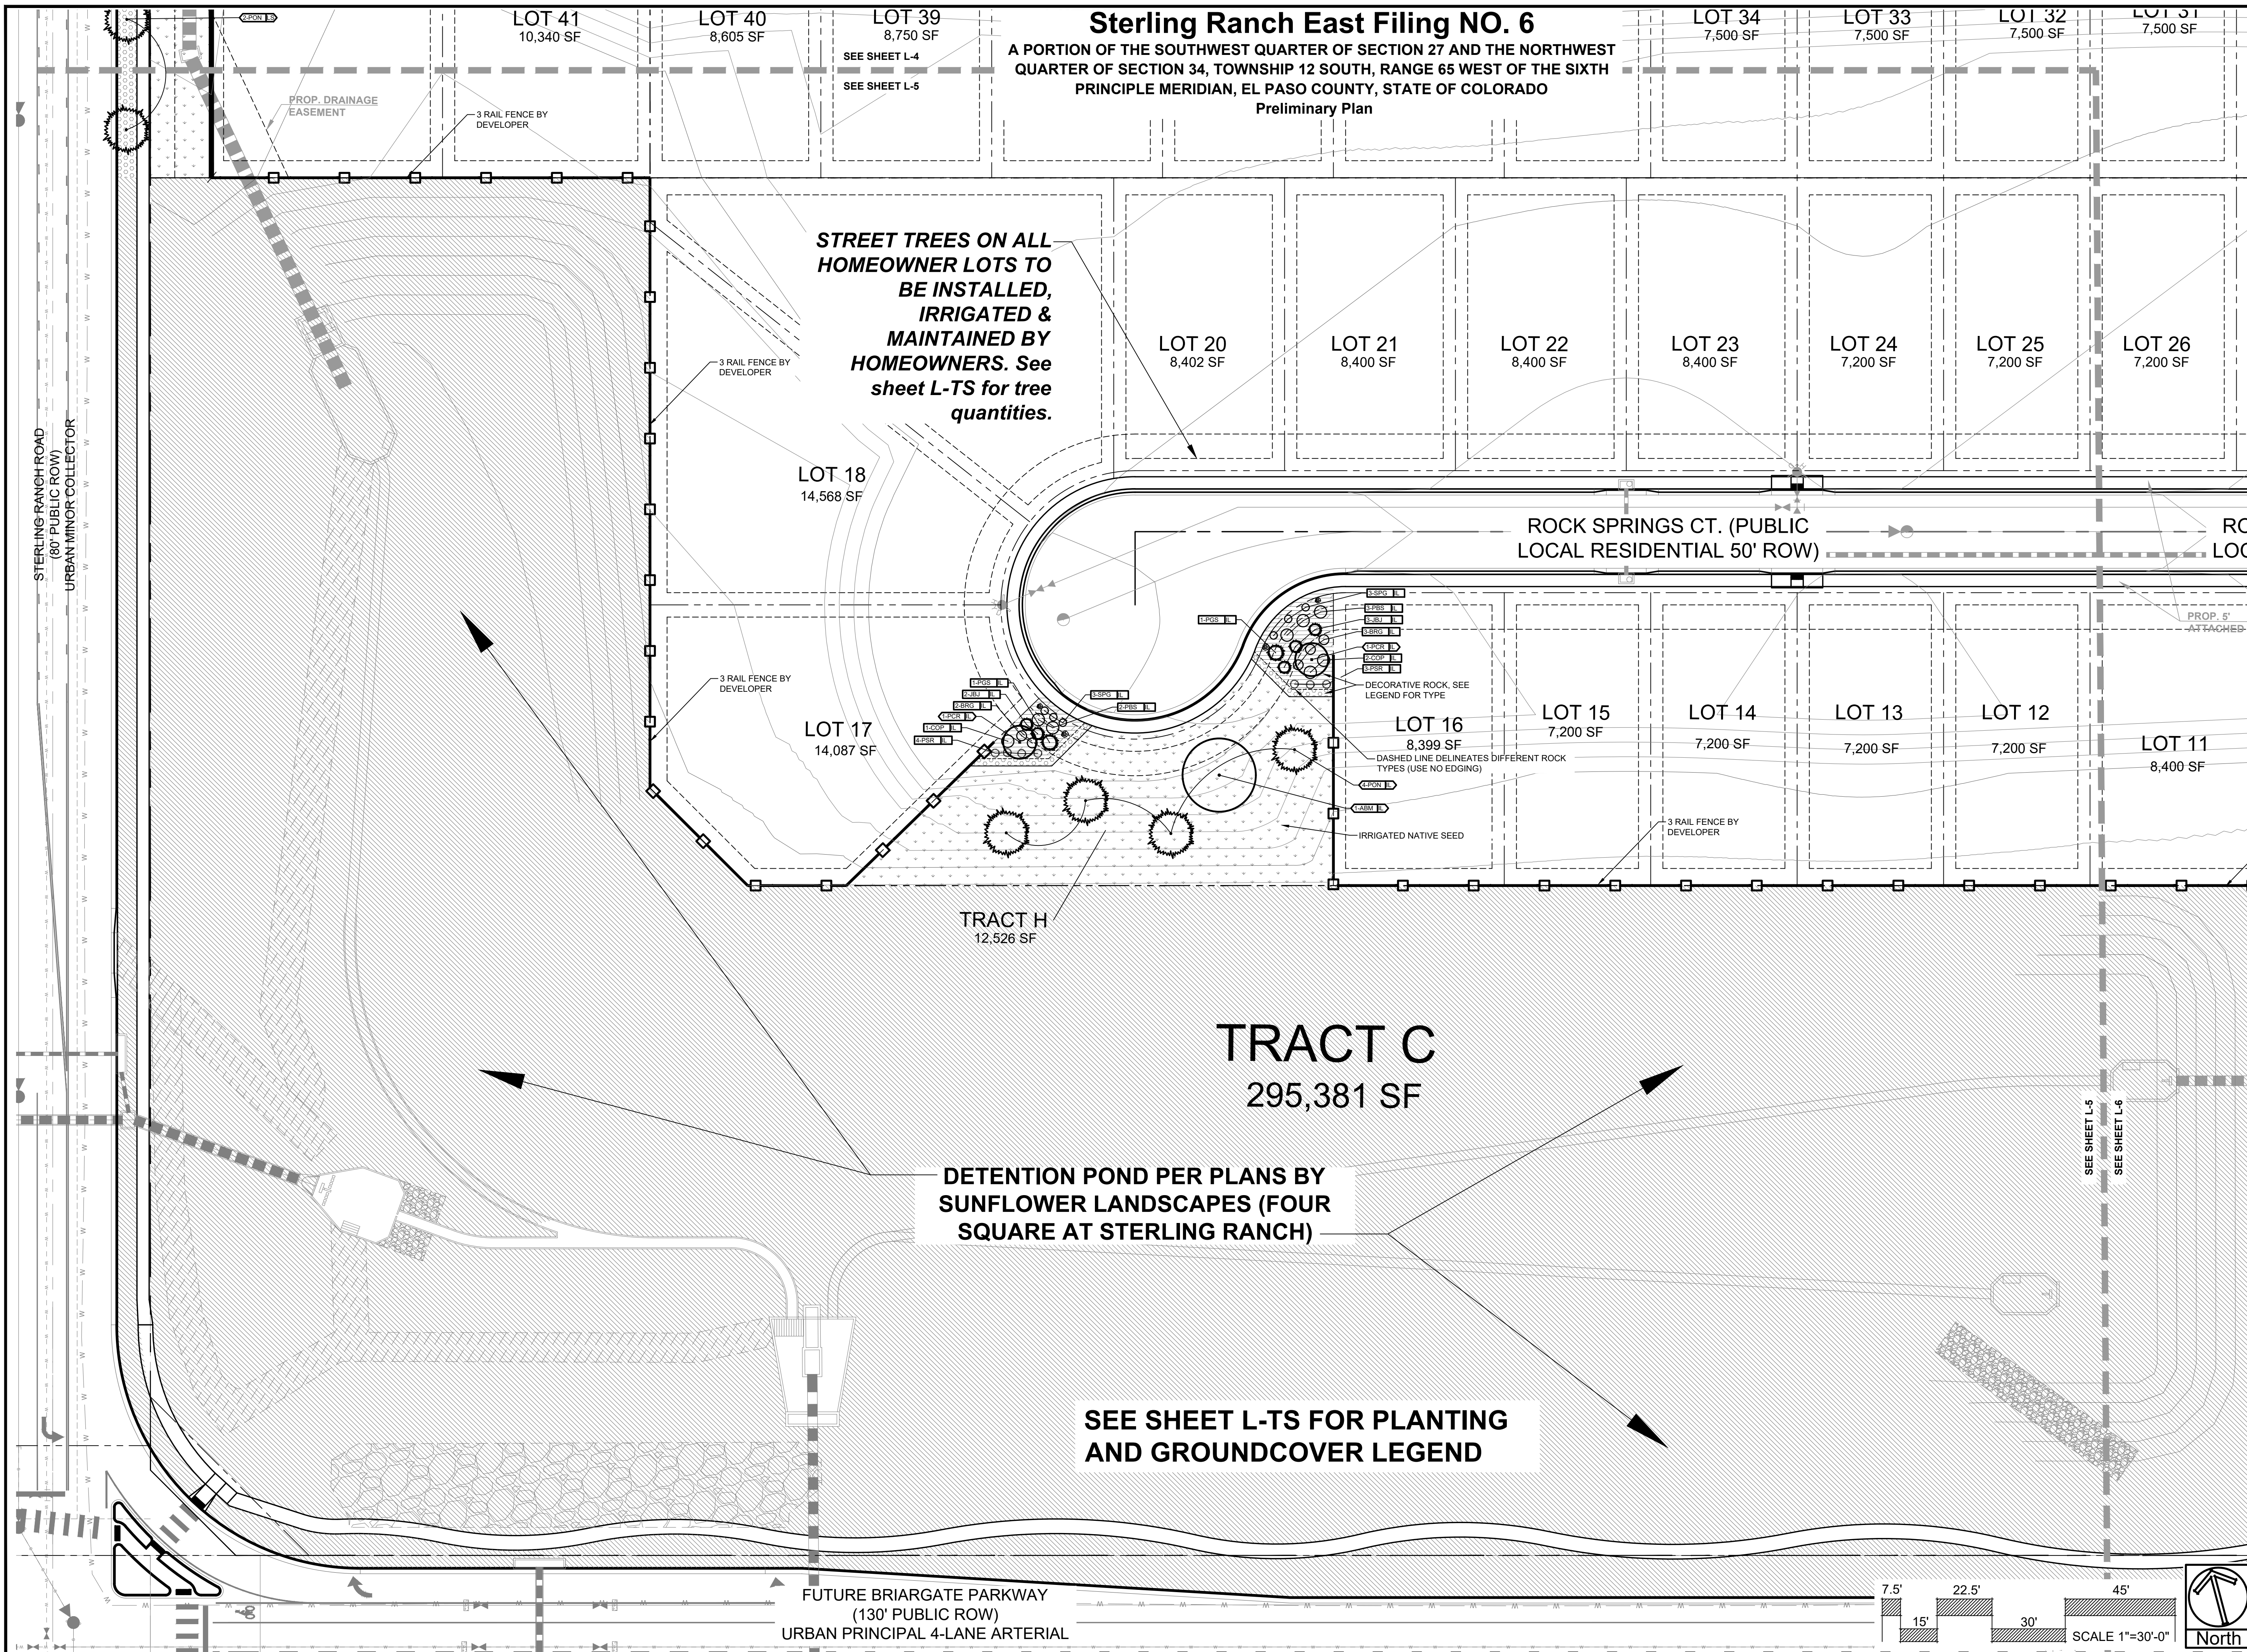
Sterling Ranch East Filing NO. 6
A PORTION OF THE SOUTHWEST QUARTER OF SECTION 27 AND THE NORTHWEST QUARTER OF SECTION 34, TOWNSHIP 12 SOUTH, RANGE 65 WEST OF THE SIXTH PRINCIPLE MERIDIAN, EL PASO COUNTY, STATE OF COLORADO
Preliminary Plan

2-PON
LOT 41
10,340 SF
LOT 40
8,605 SF
LOT 39
8,750 SF
SEE SHEET L-4
SEE SHEET L-5
LOT 34
7,500 SF
LOT 33
7,500 SF
LOT 32
7,500 SF
LOT 31
7,500 SF

PROP. DRAINAGE EASEMENT
3 RAIL FENCE BY DEVELOPER

STREET TREES ON ALL HOMEOWNER LOTS TO BE INSTALLED, IRRIGATED & MAINTAINED BY HOMEOWNERS. See sheet L-TS for tree quantities.

LOT 20
8,402 SF
LOT 21
8,400 SF
LOT 22
8,400 SF
LOT 23
8,400 SF
LOT 24
7,200 SF
LOT 25
7,200 SF
LOT 26
7,200 SF

STERLING RANCH ROAD
(80' PUBLIC ROW)
URBAN MINOR COLLECTOR

3 RAIL FENCE BY DEVELOPER
LOT 18
14,568 SF

ROCK SPRINGS CT. (PUBLIC LOCAL RESIDENTIAL 50' ROW)
RO
LOC

1-PGS
3-SPG
3-PBS
3-JBJ
3-BRG
1-PCR
2-COP
3-PSR
DECORATIVE ROCK, SEE LEGEND FOR TYPE
PROP. 5' ATTACHED

3 RAIL FENCE BY DEVELOPER
1-PGS
2-JBJ
2-BRG
1-PCR
1-COP
4-PSR
3-SPG
2-PBS
LOT 17
14,087 SF
LOT 16
8,399 SF
DASHED LINE DELINEATES DIFFERENT ROCK TYPES (USE NO EDGING)
LOT 15
7,200 SF
LOT 14
7,200 SF
LOT 13
7,200 SF
LOT 12
7,200 SF
LOT 11
8,400 SF
4-PON
1-ABM
IRRIGATED NATIVE SEED
3 RAIL FENCE BY DEVELOPER

TRACT H
12,526 SF

TRACT C
295,381 SF

SEE SHEET L-5
SEE SHEET L-6

DETENTION POND PER PLANS BY SUNFLOWER LANDSCAPES (FOUR SQUARE AT STERLING RANCH)

SEE SHEET L-TS FOR PLANTING AND GROUNDCOVER LEGEND

FUTURE BRIARGATE PARKWAY
(130' PUBLIC ROW)
URBAN PRINCIPAL 4-LANE ARTERIAL

7.5'
15'
22.5'
30'
45'
SCALE 1"=30'-0"
North